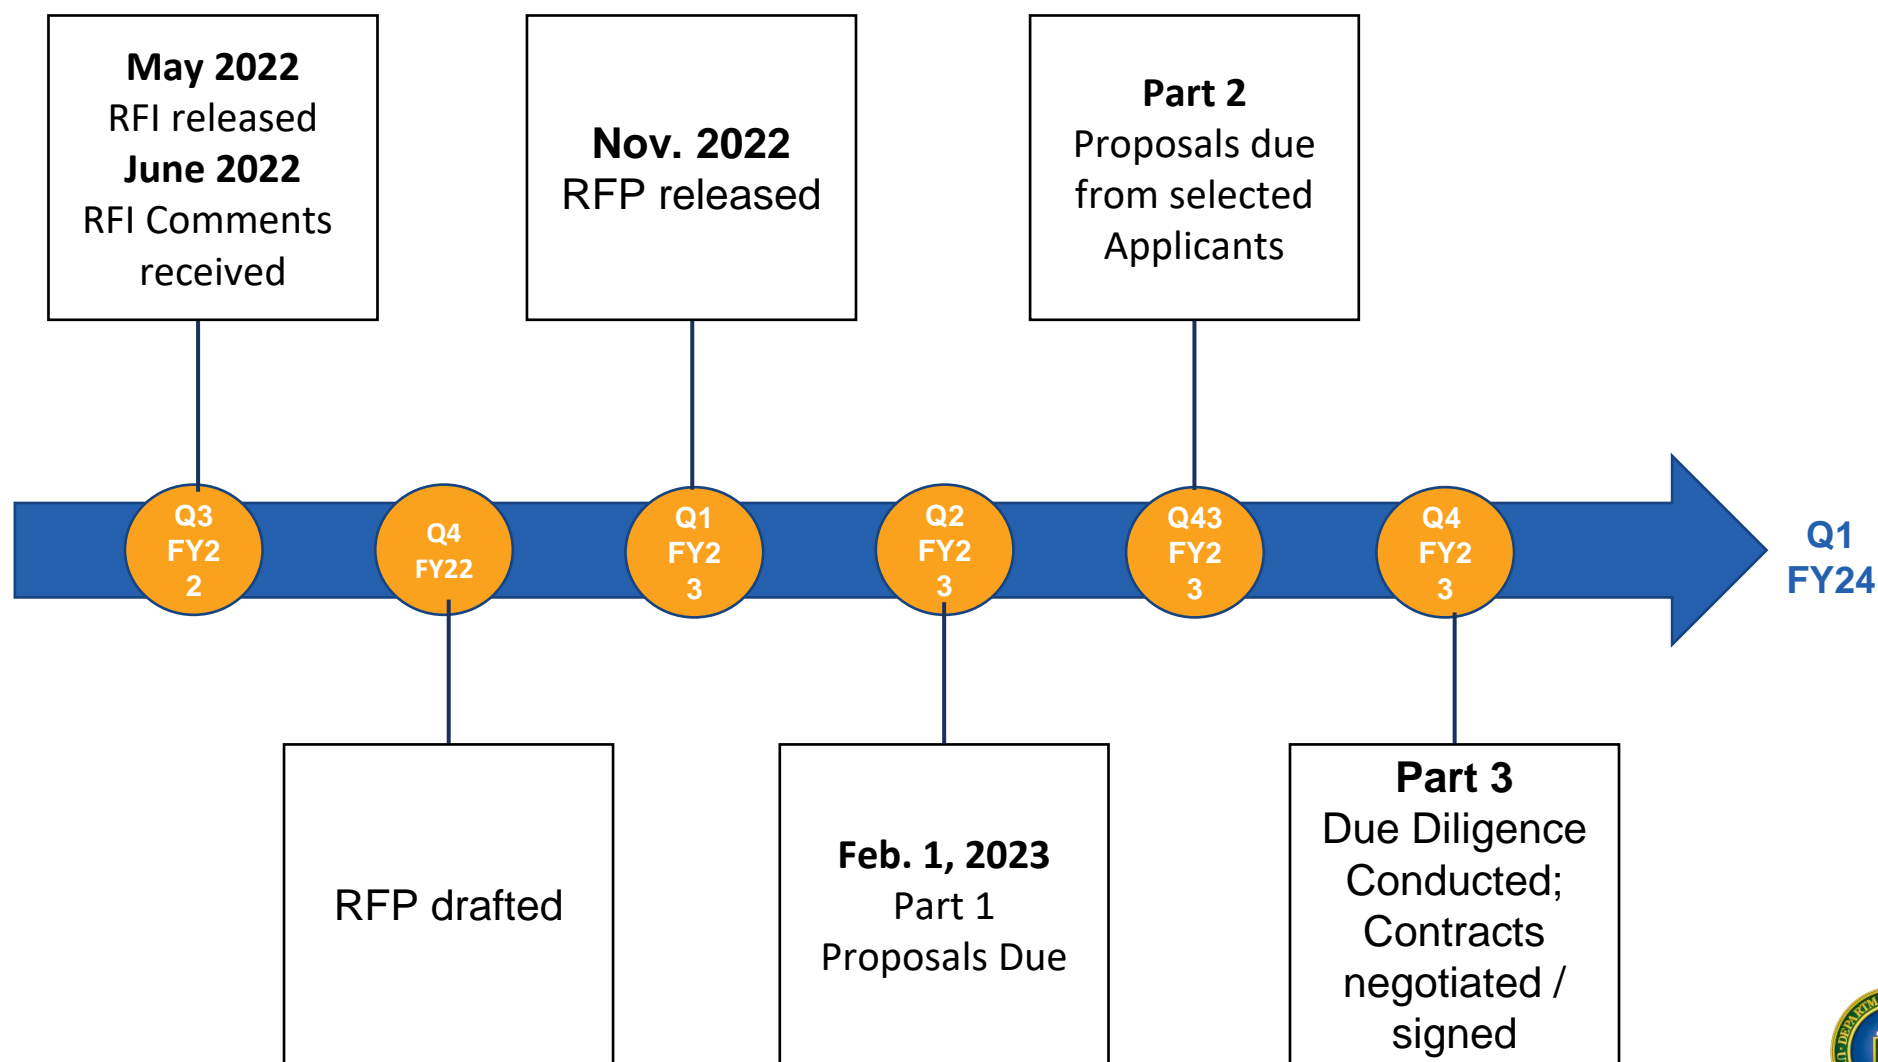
**May 2022**
RFI released
**June 2022**
RFI Comments received

**Nov. 2022**
RFP released

**Part 2**
Proposals due from selected Applicants

Q3 FY2 2

Q4 FY22

Q1 FY2 3

Q2 FY2 3

Q43 FY2 3

Q4 FY2 3

Q1 FY24

RFP drafted

**Feb. 1, 2023**
Part 1 Proposals Due

**Part 3**
Due Diligence Conducted; Contracts negotiated / signed